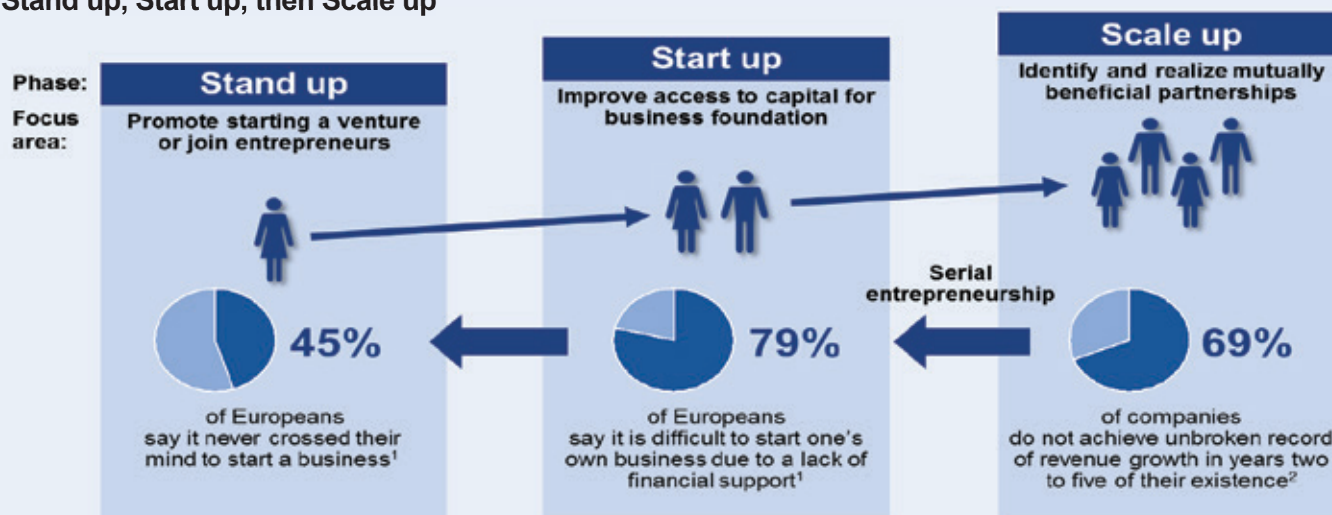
Stand up, Start up, then Scale up

Phase:
Focus area:

Stand up
Promote starting a venture or join entrepreneurs

45%
of Europeans say it never crossed their mind to start a business$^1$

Start up
Improve access to capital for business foundation

79%
of Europeans say it is difficult to start one's own business due to a lack of financial support$^1$

Scale up
Identify and realize mutually beneficial partnerships

Serial entrepreneurship

69%
of companies do not achieve unbroken record of revenue growth in years two to five of their existence$^2$